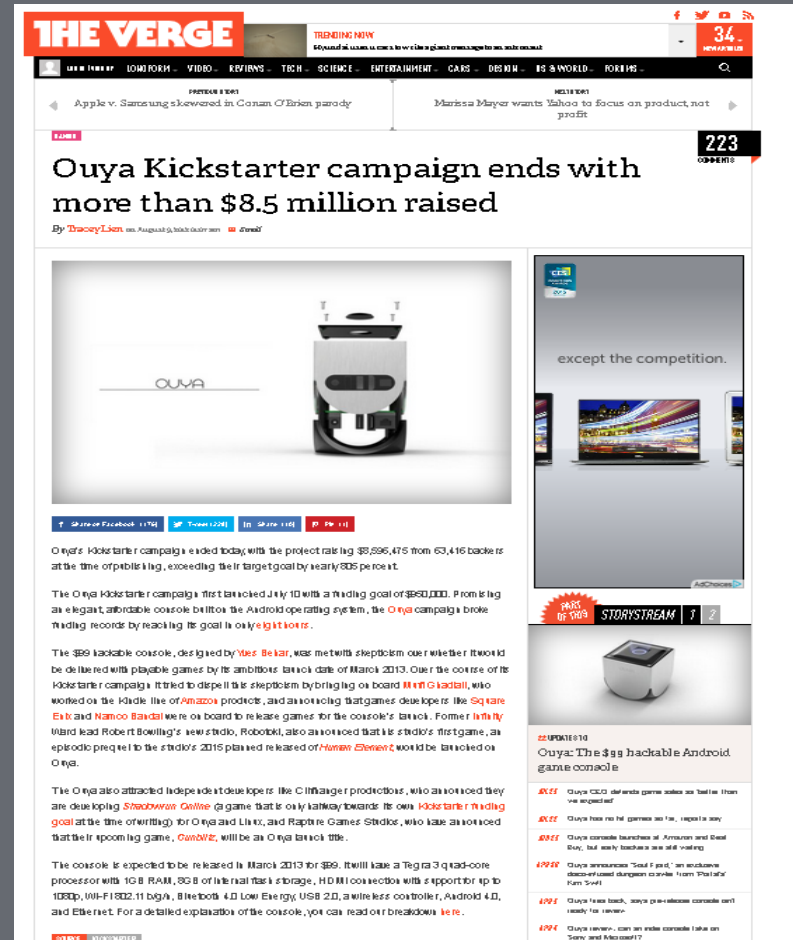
THE VERGE

TRENDING NOW

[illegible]

34

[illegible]

LONGFORM VIDEO REVIEWS TECH SCIENCE ENTERTAINMENT CARS DESIGN US & WORLD FORUMS

PREVIOUS STORY
Apple v. Samsung skewered in Conan O'Brien parody

NEXT STORY
Marissa Mayer wants Yahoo to focus on product, not profit

GAMING

223
COMMENTS

Ouya Kickstarter campaign ends with more than $8.5 million raised

By Tracey Lien on August 9, 2012 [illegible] Email

OUYA

Share on Facebook (176) Tweet (226) Share (16) Pin it

Ouya's Kickstarter campaign ended today, with the project raising $8,596,475 from 63,416 backers at the time of publishing, exceeding its target goal by nearly 905 percent.

The Ouya Kickstarter campaign first launched July 10 with a funding goal of $950,000. Promising an elegant, affordable console built on the Android operating system, the Ouya campaign broke funding records by reaching its goal in only eight hours.

The $99 hackable console, designed by Yves Behar, was met with skepticism over whether it would be delivered with playable games by its ambitious launch date of March 2013. Over the course of its Kickstarter campaign it tried to dispel this skepticism by bringing on board Muffi Ghadiali, who worked on the Kindle line of Amazon products, and announcing that games developers like Square Enix and Namco Bandai were on board to release games for the console's launch. Former Infinity Ward lead Robert Bowling's new studio, Robotoki, also announced that its studio's first game, an episodic prequel to the studio's 2015 planned released of Human Element, would be launched on Ouya.

The Ouya also attracted independent developers like Cliffhanger productions, who announced they are developing Shadowrun Online (a game that is only halfway towards its own Kickstarter funding goal at the time of writing) for Ouya and Linux, and Rapture Games Studios, who have announced that their upcoming game, Gunbitz, will be an Ouya launch title.

The console is expected to be released in March 2013 for $99. It will have a Tegra 3 quad-core processor with 1GB RAM, 8GB of internal flash storage, HDMI connection with support for up to 1080p, Wi-Fi 802.11 b/g/n, Bluetooth 4.0 Low Energy, USB 2.0, a wireless controller, Android 4.0, and Ethernet. For a detailed explanation of the console, you can read our breakdown here.

except the competition.

AdChoices

PART OF THIS STORYSTREAM 1 2

UPDATES 10
Ouya: The $99 hackable Android game console

Ouya CEO defends game sales as 'better than we expected'

Ouya has no hit games so far, reports say

Ouya console launches at Amazon and Best Buy, but early backers are still waiting

Ouya announces 'Soul Fjord,' an exclusive disco-infused dungeon crawler from 'Portal's' Kim Swift

Ouya fires back, says pre-release console isn't ready for review

Ouya review: can an indie console take on Sony and Microsoft?